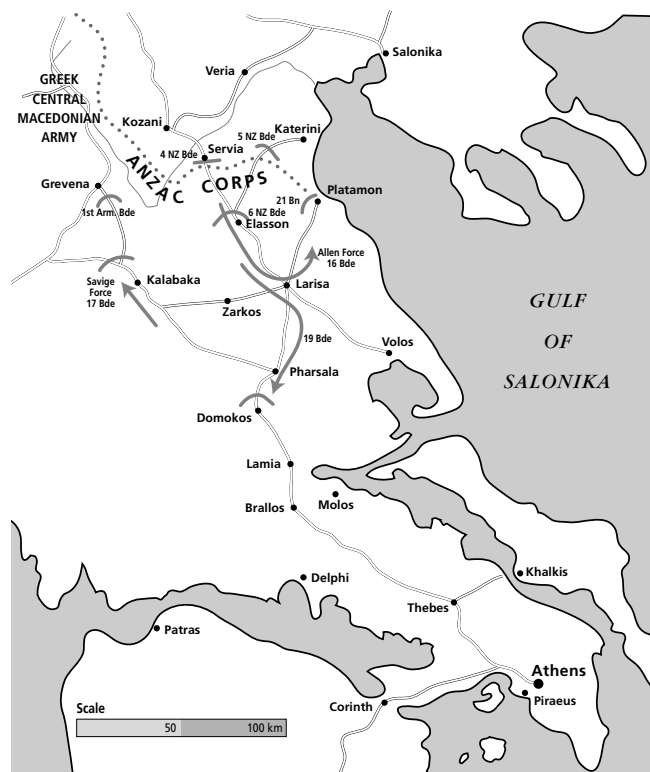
Salonika

Veria

GREEK CENTRAL MACEDONIAN ARMY

Kozani

Katerini

5 NZ Bde

4 NZ Bde

Servia

ANZAC CORPS

Grevena

21 Bn

Platamon

1st Arm. Bde

6 NZ Bde

Elasson

Allen Force 16 Bde

Savige Force 17 Bde

Kalabaka

Larisa

Zarkos

GULF OF SALONIKA

19 Bde

Volos

Pharsala

Domokos

Lamia

Molos

Brallos

Khalkis

Delphi

Thebes

Patras

Athens

Piraeus

Corinth

Scale

50

100 km